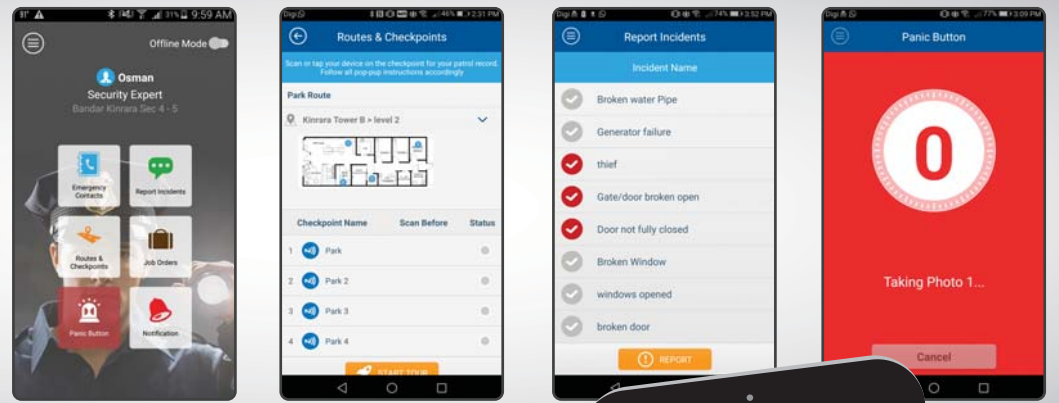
9:59 AM

Offline Mode

Osman
Security Expert
Bandar Kinrara Sec 4 - 5

Emergency Contacts
Report Incidents
Routes & Checkpoints
Job Orders
Panic Button
Notification

Digi 2:31 PM

Routes & Checkpoints

Scan or tap your device on the checkpoint for your patrol record. Follow all pop-pup instructions accordingly

Park Route

Kinrara Tower B > level 2

| Checkpoint Name | Scan Before | Status |
|---|---|---|
| 1 Park | | |
| 2 Park 2 | | |
| 3 Park 3 | | |
| 4 Park 4 | | |

START TOUR

Digi 3:52 PM

Report Incidents

Incident Name

Broken water Pipe
Generator failure
thief
Gate/door broken open
Door not fully closed
Broken Window
windows opened
broken door

REPORT

Digi 3:09 PM

Panic Button

0

Taking Photo 1...

Cancel